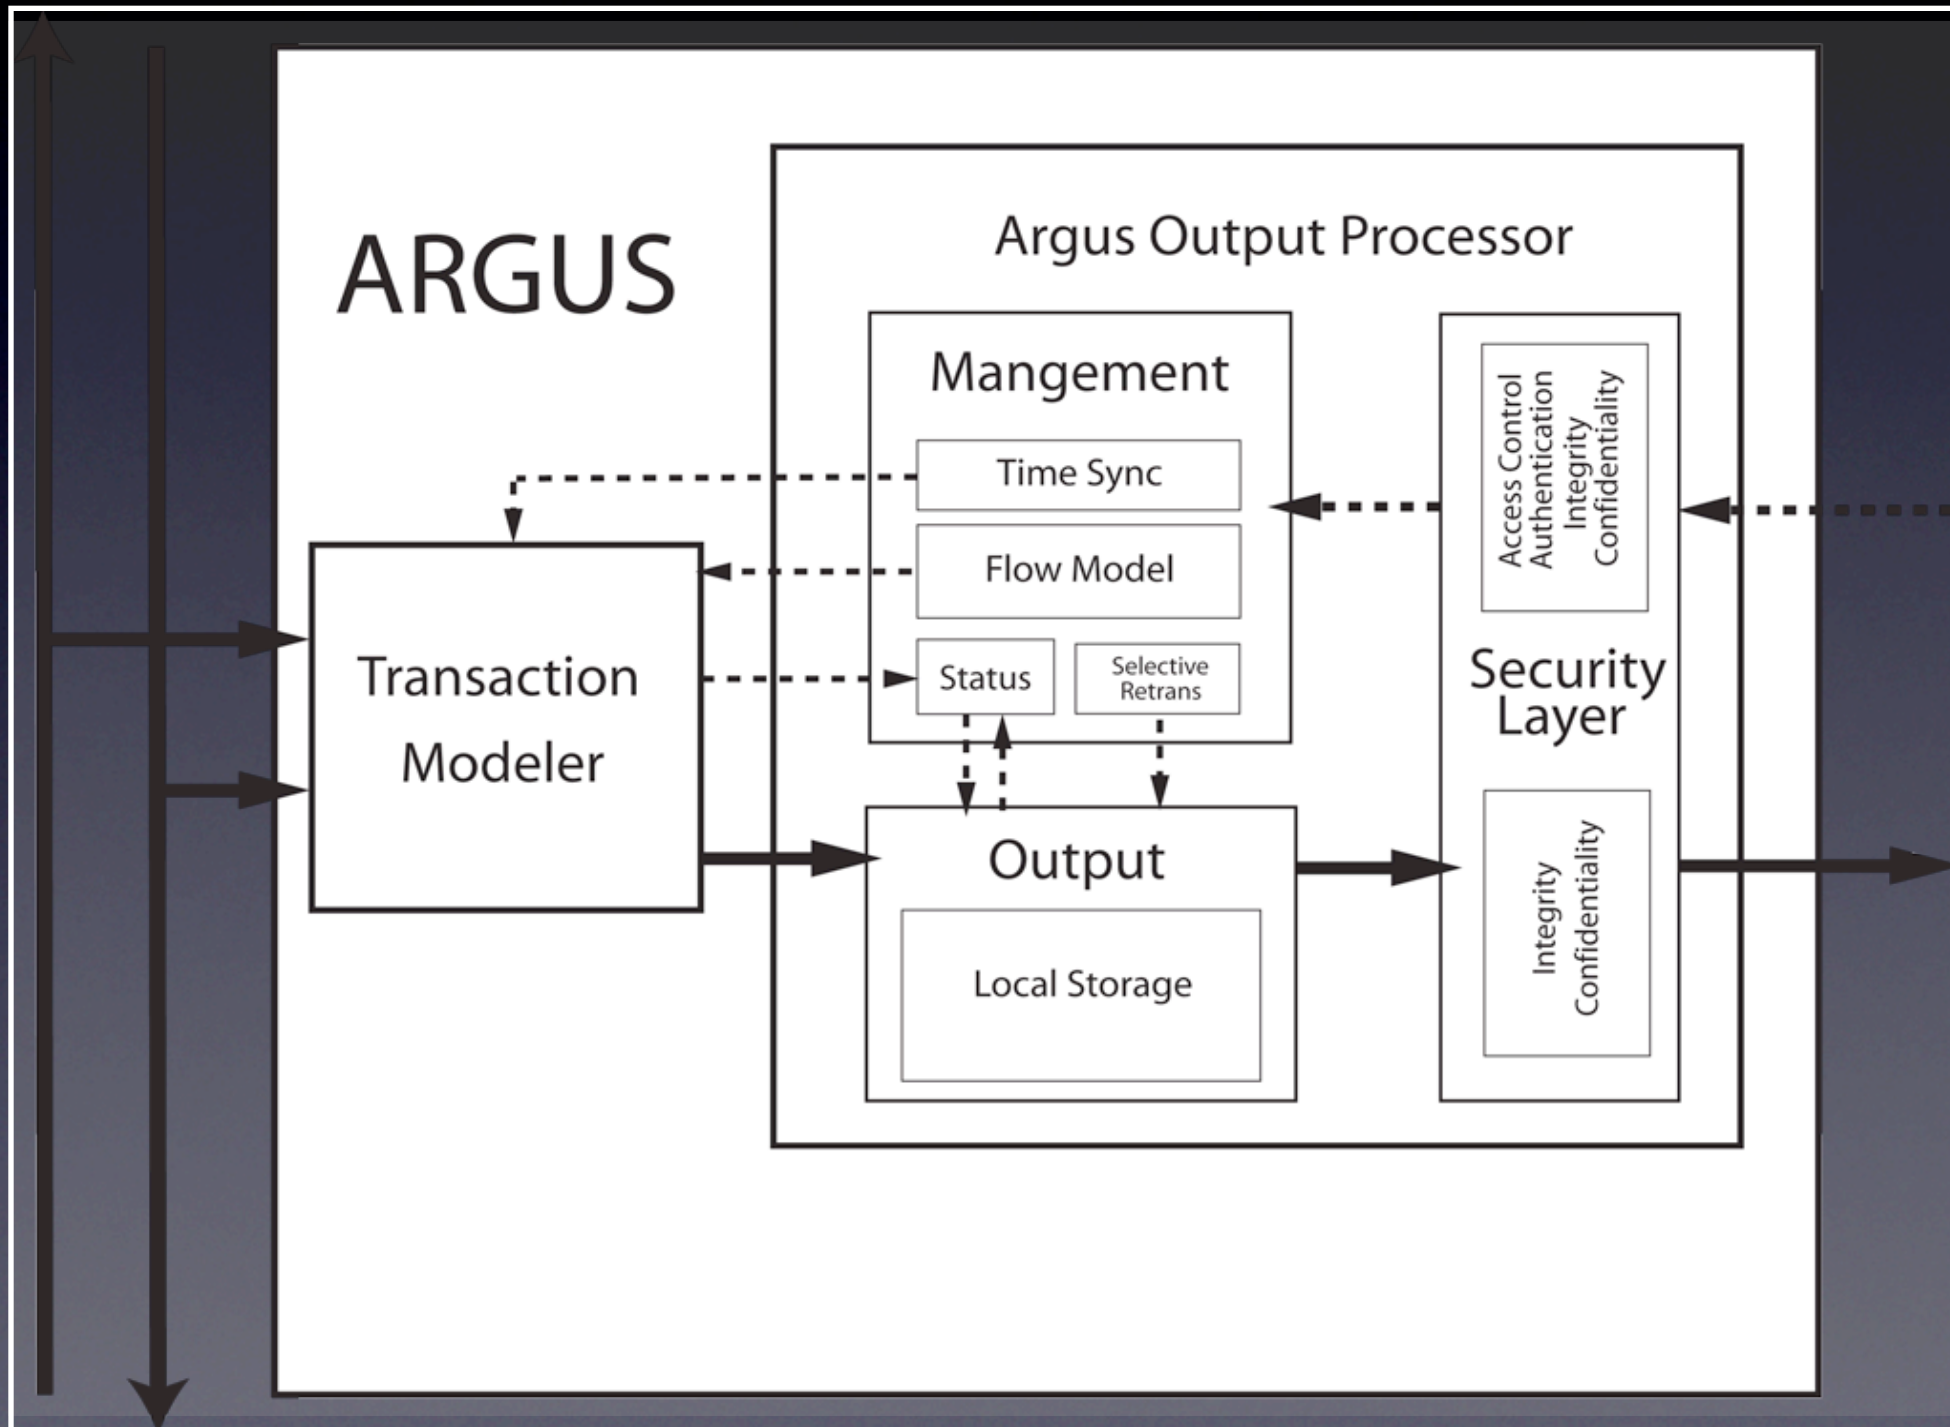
ARGUS

Argus Output Processor

Mangement

Time Sync

Flow Model

Status

Selective Retrans

Transaction Modeler

Output

Local Storage

Access Control
Authentication
Integrity
Confidentiality

Security Layer

Integrity
Confidentiality